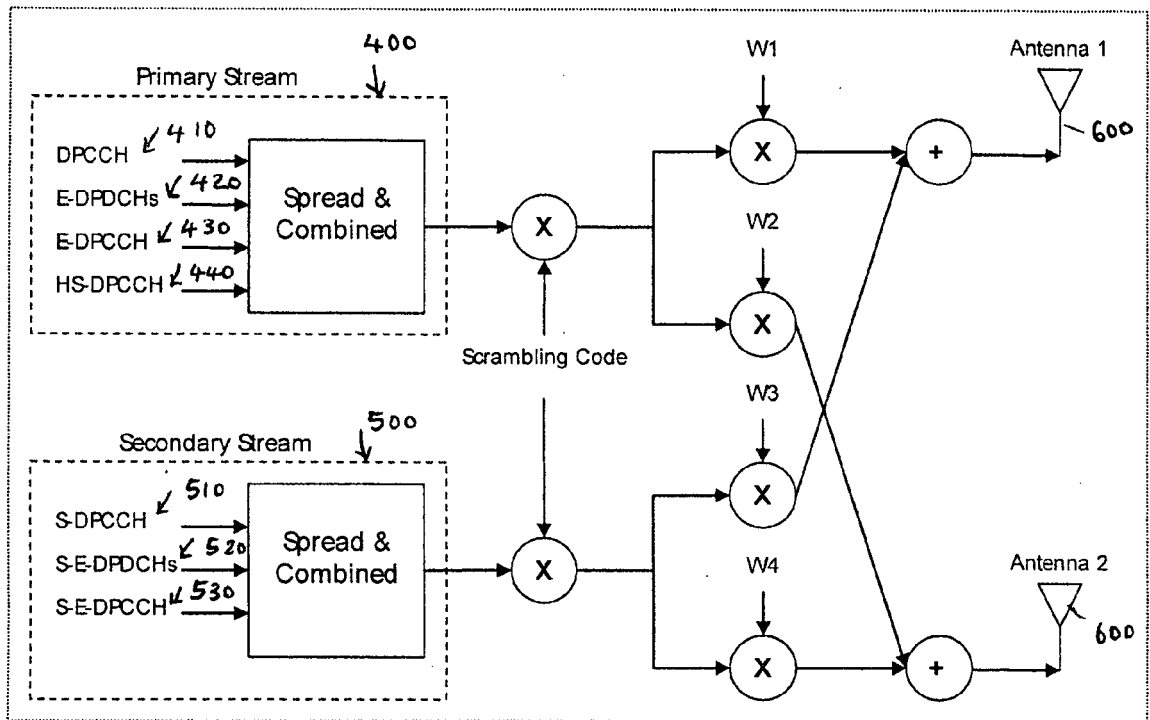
400
Primary Stream
DPCCH 410
E-DPDCHs 420
E-DPCCH 430
HS-DPCCH 440
Spread & Combined
X
Scrambling Code
W1
X
W2
X
+
Antenna 1
600
500
Secondary Stream
S-DPCCH 510
S-E-DPDCHs 520
S-E-DPCCH 530
Spread & Combined
X
W3
X
W4
X
+
Antenna 2
600